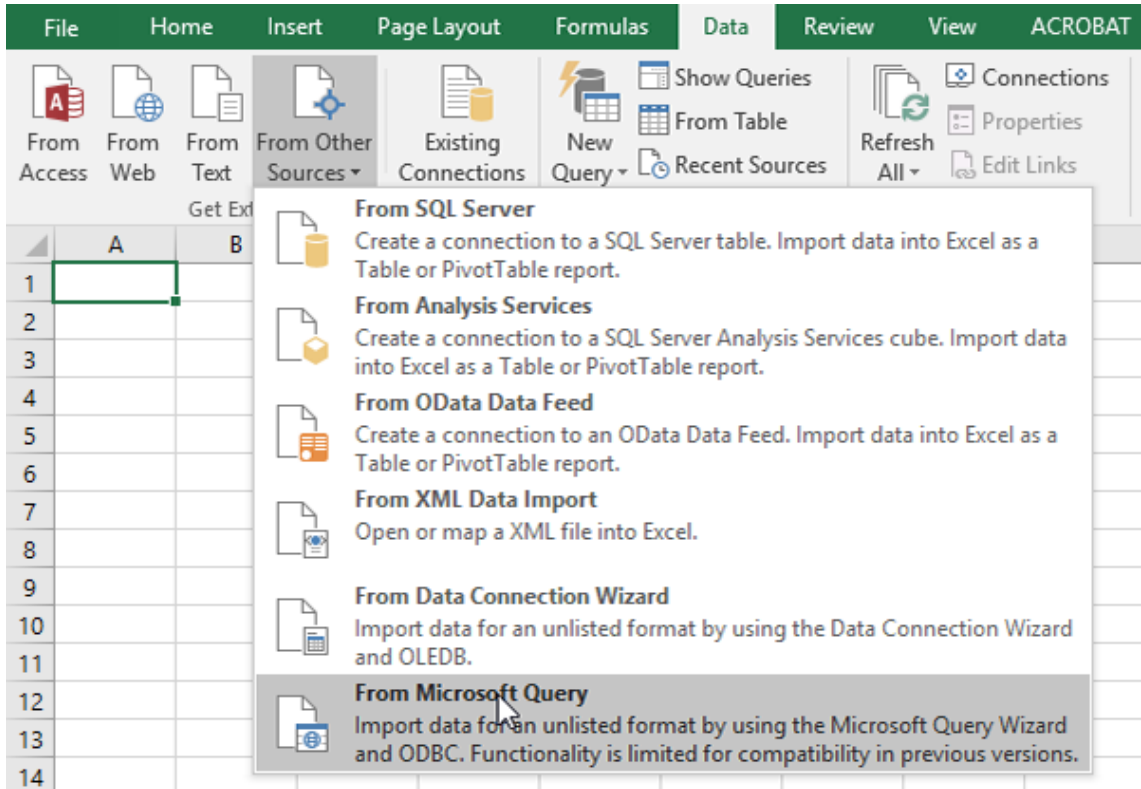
File Home Insert Page Layout Formulas Data Review View ACROBAT

From Access From Web From Text From Other Sources ▾ Existing Connections New Query ▾ Show Queries From Table Recent Sources Refresh All ▾ Connections Properties Edit Links

Get Ext

A B

1
2
3
4
5
6
7
8
9
10
11
12
13
14

From SQL Server
Create a connection to a SQL Server table. Import data into Excel as a Table or PivotTable report.

From Analysis Services
Create a connection to a SQL Server Analysis Services cube. Import data into Excel as a Table or PivotTable report.

From OData Data Feed
Create a connection to an OData Data Feed. Import data into Excel as a Table or PivotTable report.

From XML Data Import
Open or map a XML file into Excel.

From Data Connection Wizard
Import data for an unlisted format by using the Data Connection Wizard and OLEDB.

From Microsoft Query
Import data for an unlisted format by using the Microsoft Query Wizard and ODBC. Functionality is limited for compatibility in previous versions.